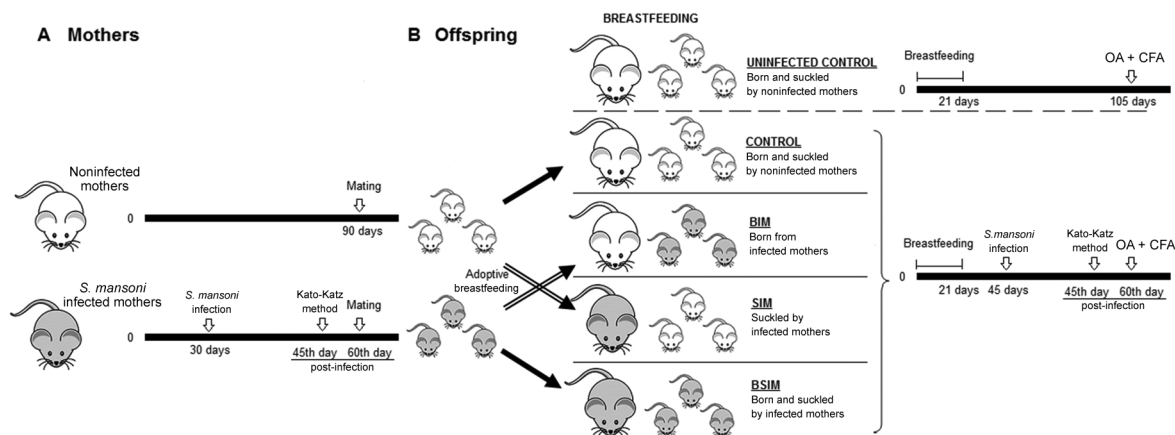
A Mothers

Noninfected mothers

Mating

0

90 days

S. mansoni infected mothers

S. mansoni infection

Kato-Katz method

Mating

0

30 days

45th day 60th day

post-infection

B Offspring

BREASTFEEDING

UNINFECTED CONTROL
Born and suckled by noninfected mothers

Breastfeeding

OA + CFA

0

21 days

105 days

CONTROL
Born and suckled by noninfected mothers

Adoptive breastfeeding

BIM
Born from infected mothers

SIM
Suckled by infected mothers

BSIM
Born and suckled by infected mothers

Breastfeeding

S.mansoni infection

Kato-Katz method

OA + CFA

0

21 days

45 days

45th day 60th day

post-infection